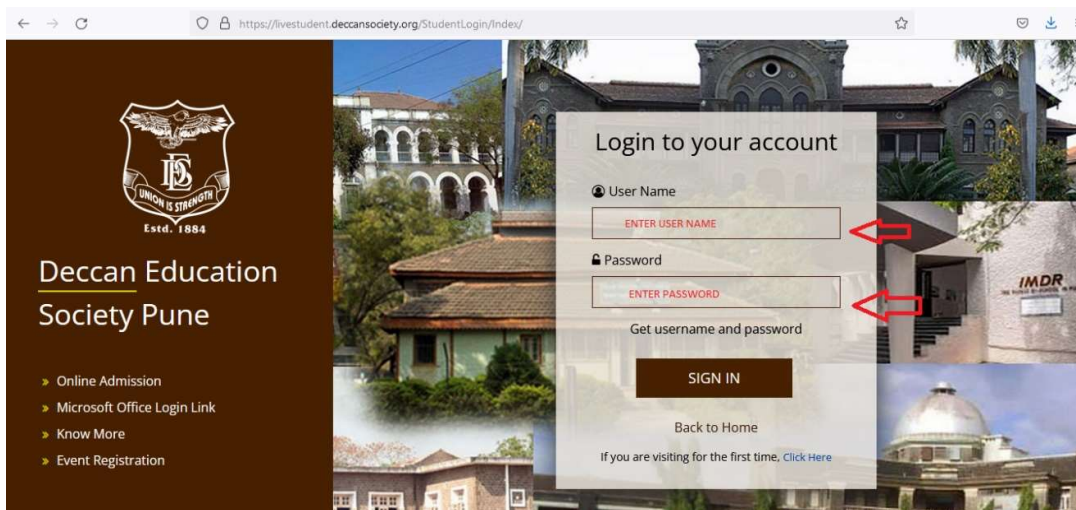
https://livestudent.deccansociety.org/StudentLogin/Index/

DES
UNION IS STRENGTH
Estd. 1884

Deccan Education Society Pune

» Online Admission
» Microsoft Office Login Link
» Know More
» Event Registration

Login to your account

User Name

ENTER USER NAME

Password

ENTER PASSWORD

Get username and password

SIGN IN

Back to Home

If you are visiting for the first time, Click Here

IMDR